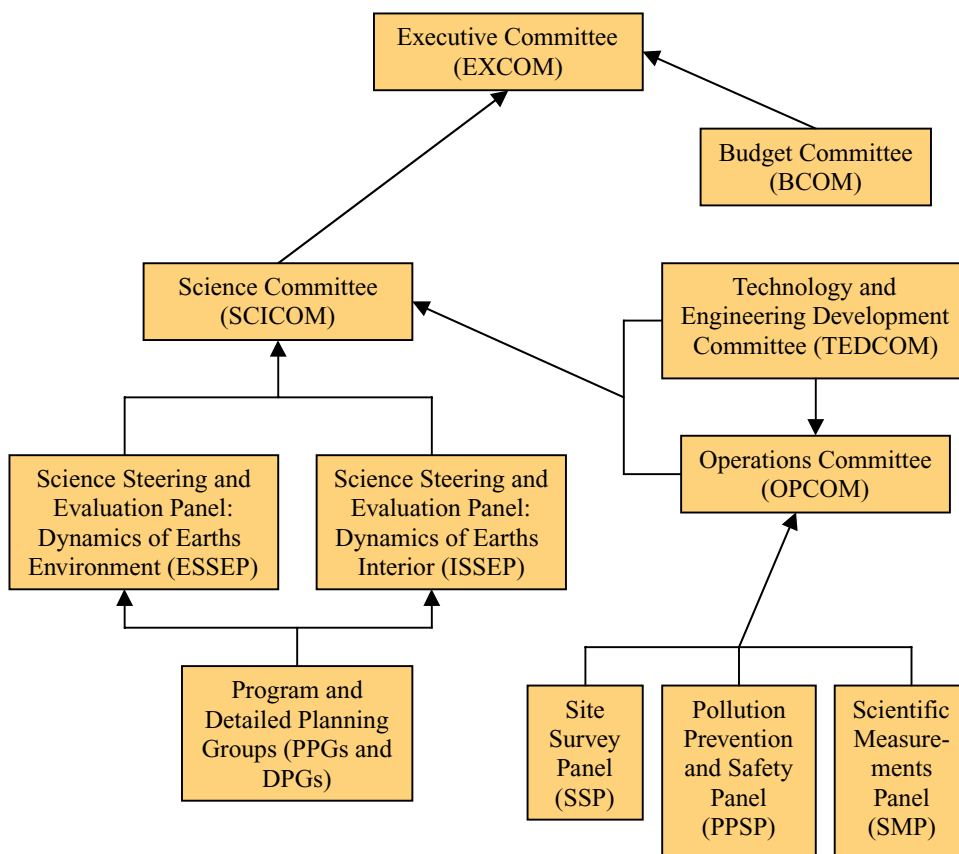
Executive Committee (EXCOM)

Budget Committee (BCOM)

Science Committee (SCICOM)

Technology and Engineering Development Committee (TEDCOM)

Operations Committee (OPCOM)

Science Steering and Evaluation Panel: Dynamics of Earths Environment (ESSEP)

Science Steering and Evaluation Panel: Dynamics of Earths Interior (ISSEP)

Program and Detailed Planning Groups (PPGs and DPGs)

Site Survey Panel (SSP)

Pollution Prevention and Safety Panel (PPSP)

Scientific Measurements Panel (SMP)